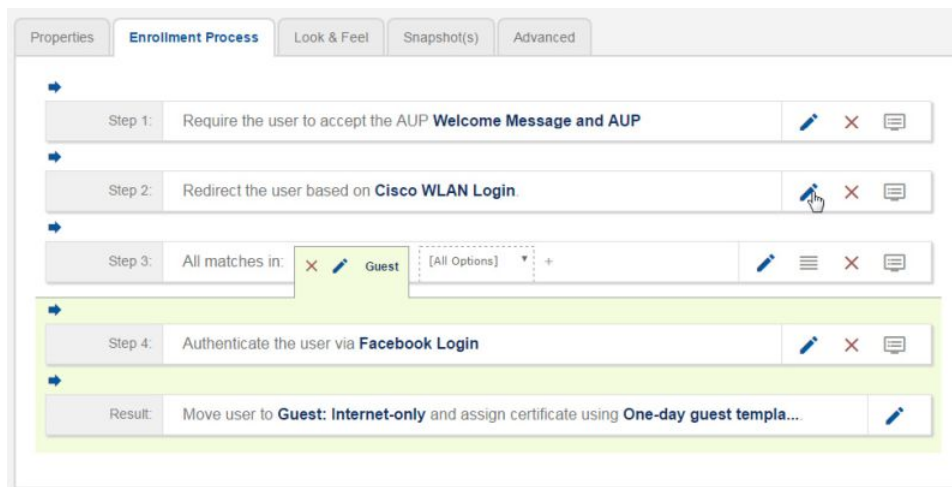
Properties | Enrollment Process | Look & Feel | Snapshot(s) | Advanced

Step 1: Require the user to accept the AUP **Welcome Message and AUP**

Step 2: Redirect the user based on **Cisco WLAN Login**.

Step 3: All matches in: Guest [All Options] +

Step 4: Authenticate the user via **Facebook Login**

Result: Move user to **Guest: Internet-only** and assign certificate using **One-day guest templa...**